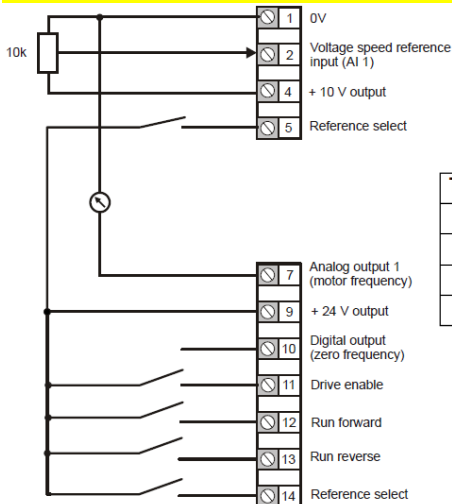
10k

1 0V

2 Voltage speed reference input (AI 1)

4 + 10 V output

5 Reference select

7 Analog output 1 (motor frequency)

9 + 24 V output

10 Digital output (zero frequency)

11 Drive enable

12 Run forward

13 Run reverse

14 Reference select